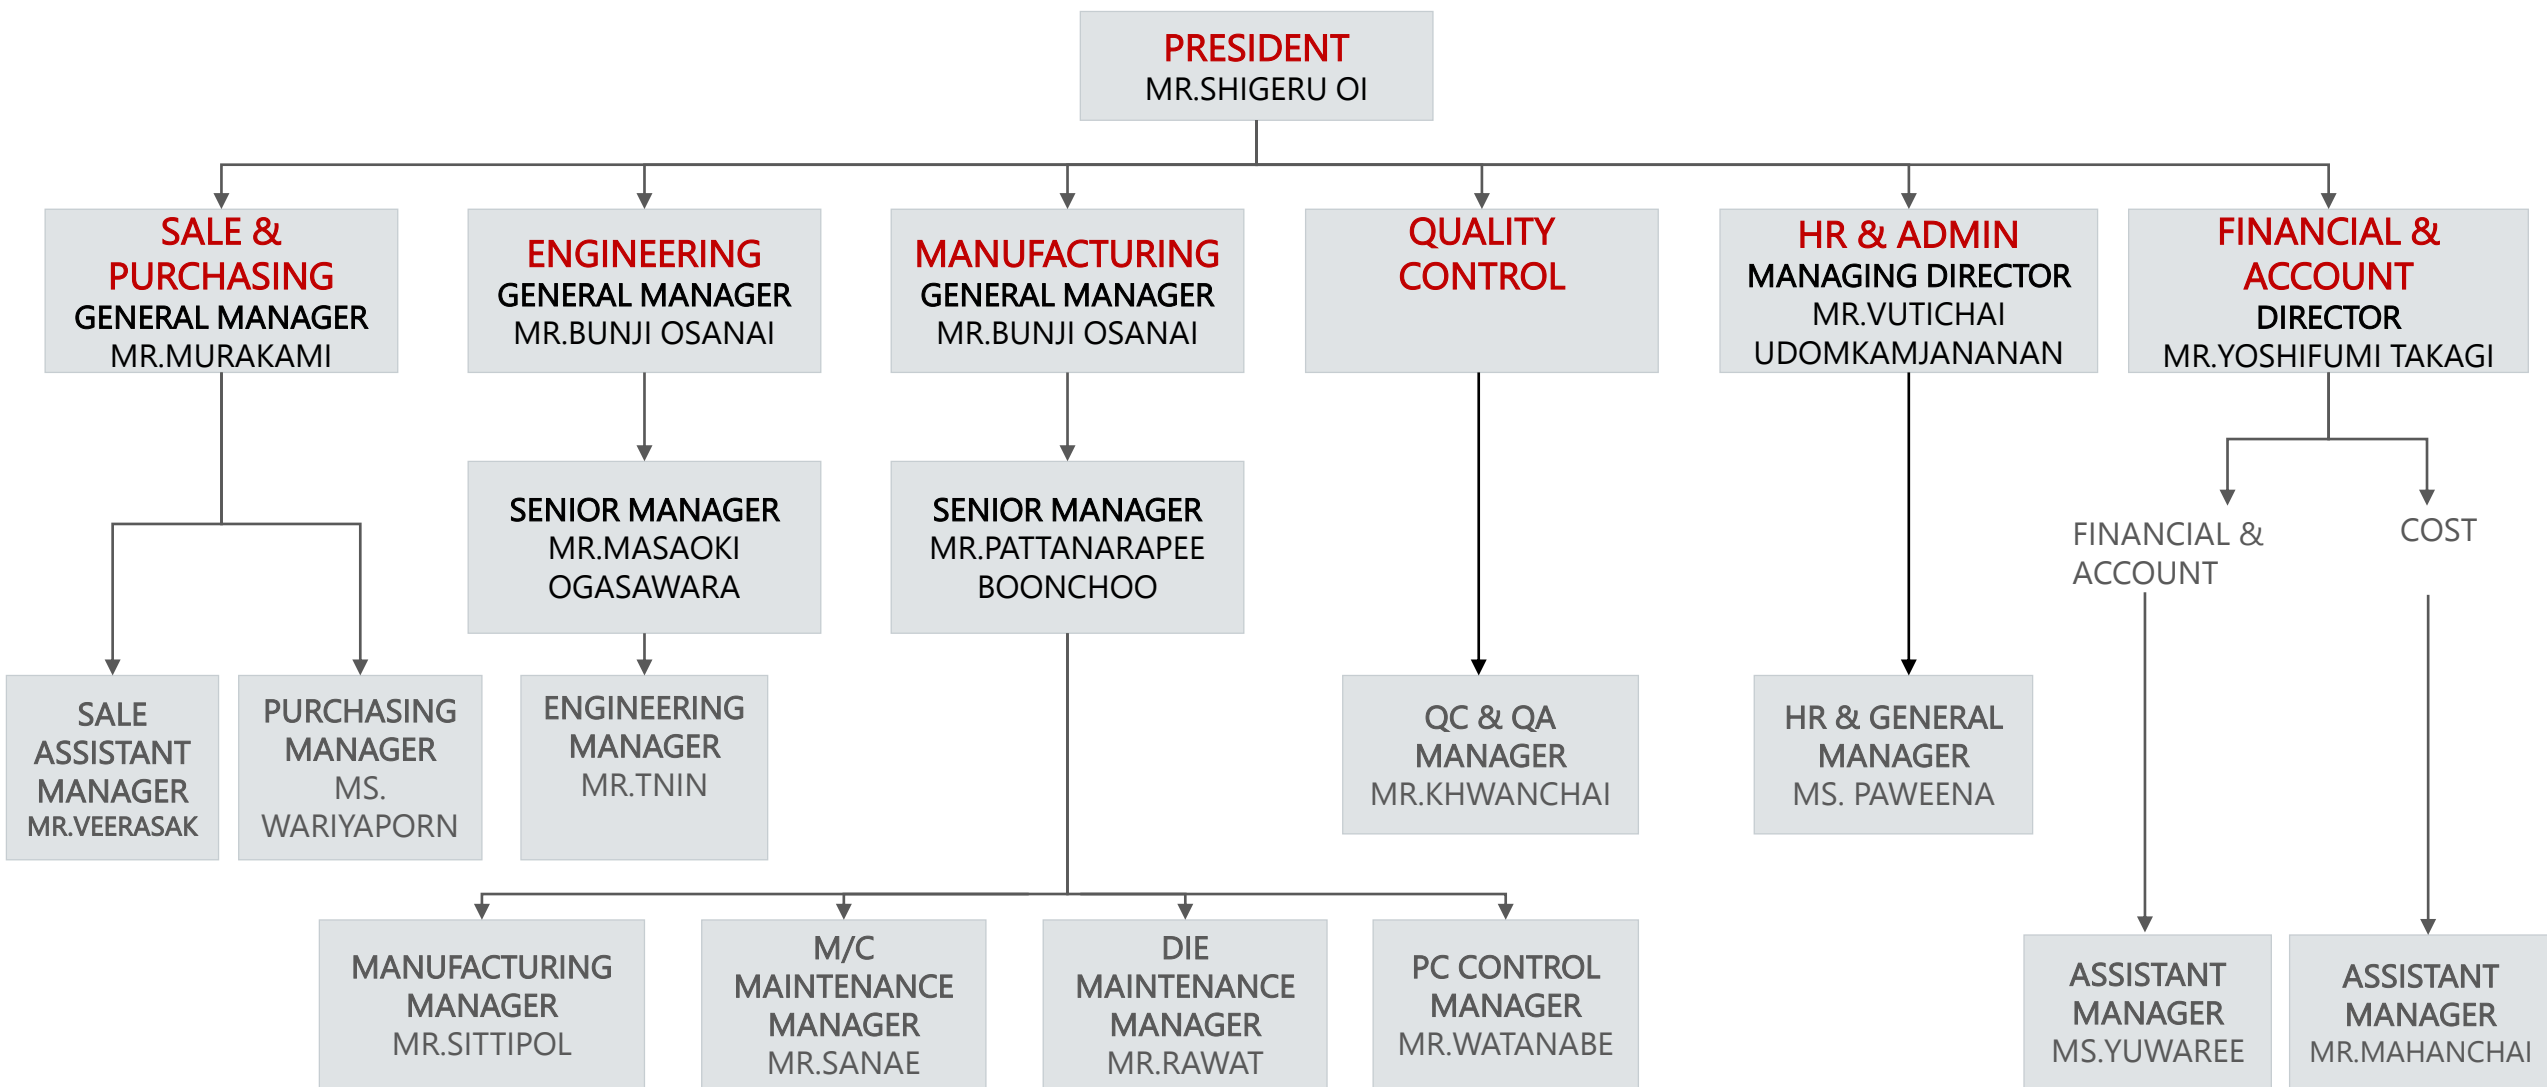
PRESIDENT
MR.SHIGERU OI

SALE & PURCHASING
GENERAL MANAGER
MR.MURAKAMI

ENGINEERING
GENERAL MANAGER
MR.BUNJI OSANAI

MANUFACTURING
GENERAL MANAGER
MR.BUNJI OSANAI

QUALITY CONTROL

HR & ADMIN
MANAGING DIRECTOR
MR.VUTICHAI UDOMKAMJANANAN

FINANCIAL & ACCOUNT
DIRECTOR
MR.YOSHIFUMI TAKAGI

SENIOR MANAGER
MR.MASAOKI OGASAWARA

SENIOR MANAGER
MR.PATTANARAPEE BOONCHOO

FINANCIAL & ACCOUNT

COST

SALE ASSISTANT MANAGER
MR.VEERASAK

PURCHASING MANAGER
MS. WARIYAPORN

ENGINEERING MANAGER
MR.TNIN

QC & QA MANAGER
MR.KHWANCHAI

HR & GENERAL MANAGER
MS. PAWEENA

MANUFACTURING MANAGER
MR.SITTIPOL

M/C MAINTENANCE MANAGER
MR.SANAE

DIE MAINTENANCE MANAGER
MR.RAWAT

PC CONTROL MANAGER
MR.WATANABE

ASSISTANT MANAGER
MS.YUWAREE

ASSISTANT MANAGER
MR.MAHANCHAI